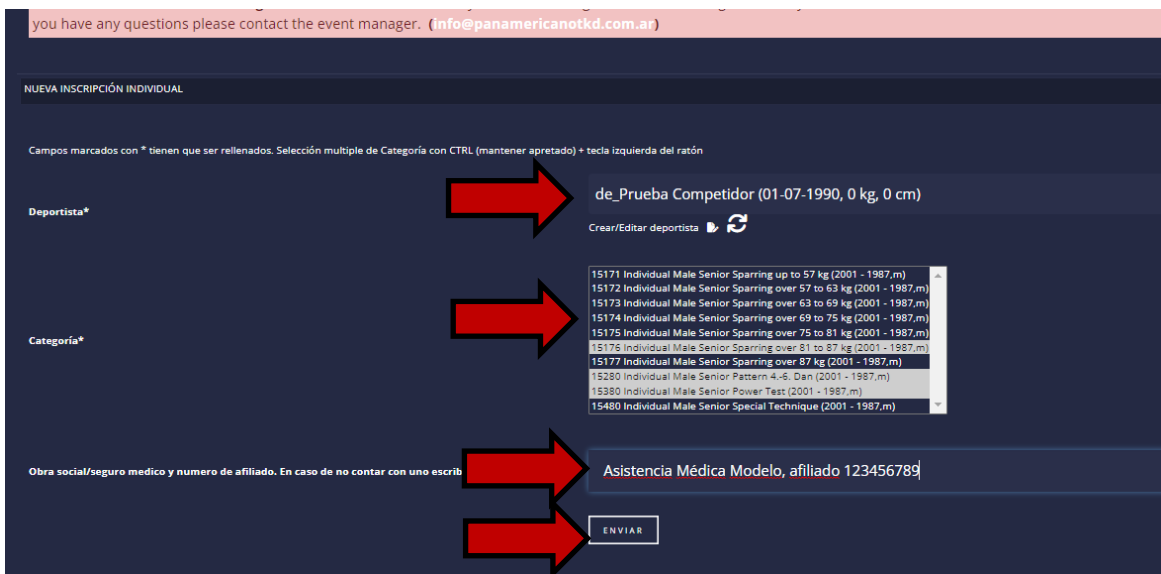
you have any questions please contact the event manager. (info@panamericanotkd.com.ar)

NUEVA INSCRIPCIÓN INDIVIDUAL

Campos marcados con * tienen que ser rellenados. Selección multiple de Categoría con CTRL (mantener apretado) + tecla izquierda del ratón

Deportista*

de_Prueba Competidor (01-07-1990, 0 kg, 0 cm)

Crear/Editar deportista

Categoría*

15171 Individual Male Senior Sparring up to 57 kg (2001 - 1987,m)
15172 Individual Male Senior Sparring over 57 to 63 kg (2001 - 1987,m)
15173 Individual Male Senior Sparring over 63 to 69 kg (2001 - 1987,m)
15174 Individual Male Senior Sparring over 69 to 75 kg (2001 - 1987,m)
15175 Individual Male Senior Sparring over 75 to 81 kg (2001 - 1987,m)
15176 Individual Male Senior Sparring over 81 to 87 kg (2001 - 1987,m)
15177 Individual Male Senior Sparring over 87 kg (2001 - 1987,m)
15280 Individual Male Senior Pattern 4.-6. Dan (2001 - 1987,m)
15380 Individual Male Senior Power Test (2001 - 1987,m)
15480 Individual Male Senior Special Technique (2001 - 1987,m)

Obra social/seguro medico y numero de afiliado. En caso de no contar con uno escrib

Asistencia Médica Modelo, afiliado 123456789

ENVIAR